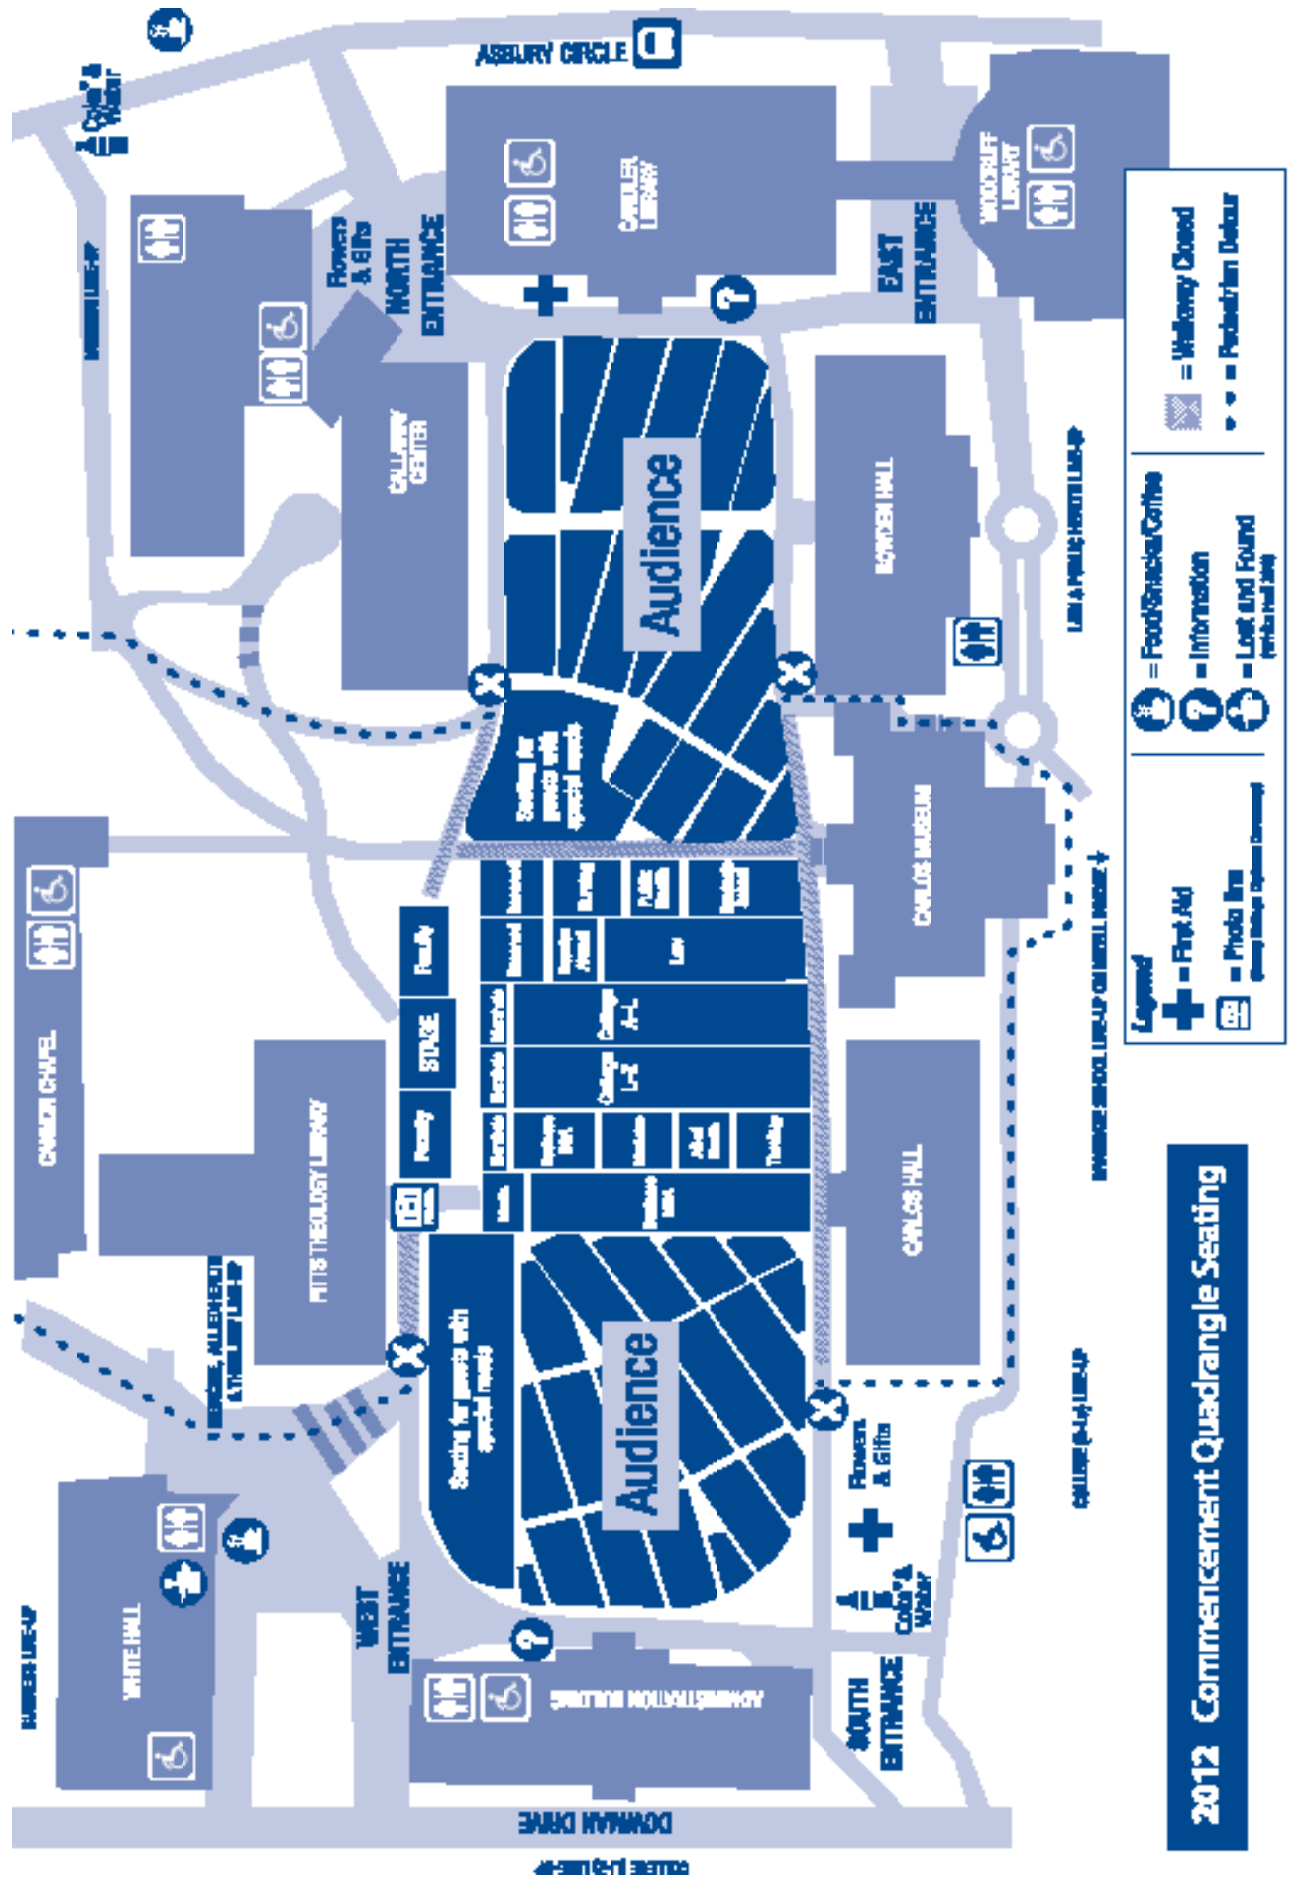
2012 Commencement Quadrangle Seating

ASBURY CIRCLE

Coke & Water

CANDLER LIBRARY

WOODRUFF LIBRARY

EAST ENTRANCE

NORTH ENTRANCE

Flowers & Gifts

CALLAWAY CENTER

Audience

BOWDEN HALL

CARLOS MUSEUM

CARLOS HALL

CANNON CHAPEL

PITTS THEOLOGY LIBRARY

STAGE

Faculty

Seating for guests with special needs

Audience

Flowers & Gifts

Coke & Water

WHITE HALL

WEST ENTRANCE

SOUTH ENTRANCE

ADMINISTRATION BUILDING

DOWMAN DRIVE

Legend

= First Aid

= Photo Ops

= Food/Snacks/Coffee

= Information

= Lost and Found

= Walkway Closed

= Pedestrian Detour

Law

College

Nursing

Business

Graduate

Theology

Oxford

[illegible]